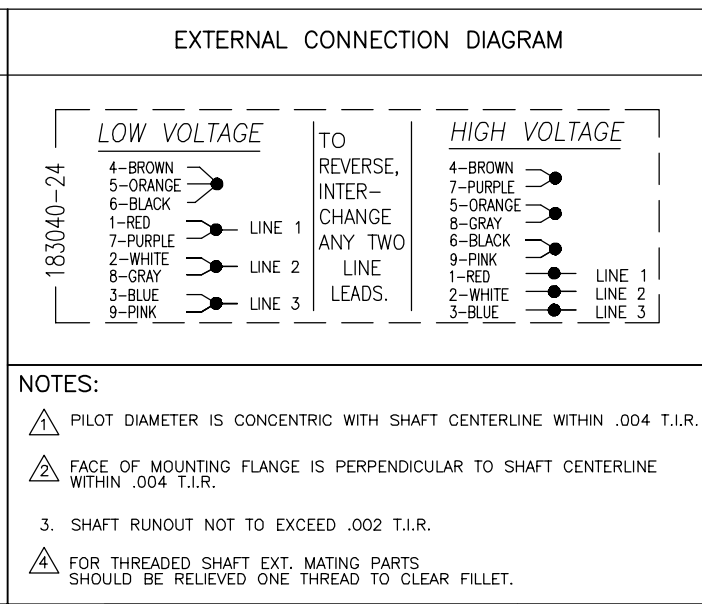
EXTERNAL CONNECTION DIAGRAM

183040-24

LOW VOLTAGE
4-BROWN
5-ORANGE
6-BLACK
1-RED
7-PURPLE
LINE 1
2-WHITE
8-GRAY
LINE 2
3-BLUE
9-PINK
LINE 3

TO REVERSE, INTER-CHANGE ANY TWO LINE LEADS.

HIGH VOLTAGE
4-BROWN
7-PURPLE
5-ORANGE
8-GRAY
6-BLACK
9-PINK
1-RED
LINE 1
2-WHITE
LINE 2
3-BLUE
LINE 3

NOTES:

1 PILOT DIAMETER IS CONCENTRIC WITH SHAFT CENTERLINE WITHIN .004 T.I.R.

2 FACE OF MOUNTING FLANGE IS PERPENDICULAR TO SHAFT CENTERLINE WITHIN .004 T.I.R.

3. SHAFT RUNOUT NOT TO EXCEED .002 T.I.R.

4 FOR THREADED SHAFT EXT. MATING PARTS SHOULD BE RELIEVED ONE THREAD TO CLEAR FILLET.